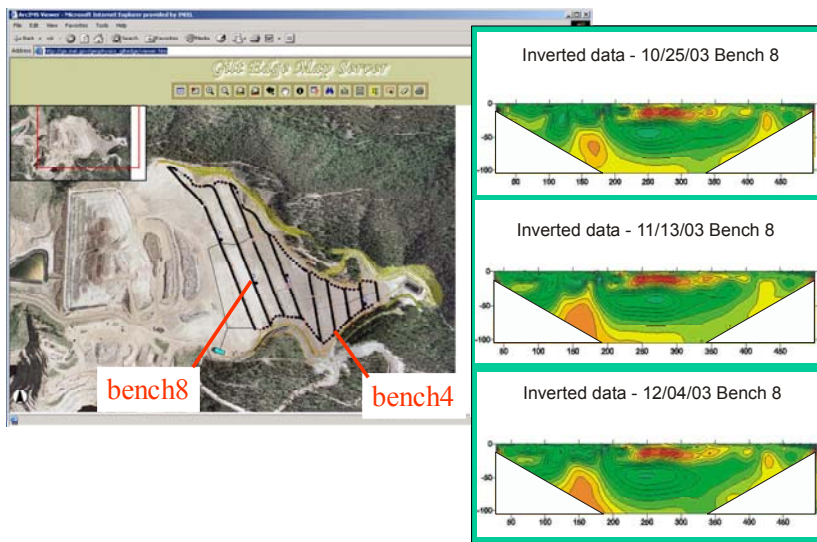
ArcIMS Viewer - Microsoft Internet Explorer provided by INEEL
File Edit View Favorites Tools Help
Address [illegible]

Gilt Edge Map Server

bench8
bench4

Inverted data - 10/25/03 Bench 8
0
-50
-100
50 100 150 200 250 300 350 400 450

Inverted data - 11/13/03 Bench 8
0
-50
-100
50 100 150 200 250 300 350 400 450

Inverted data - 12/04/03 Bench 8
0
-50
-100
50 100 150 200 250 300 350 400 450